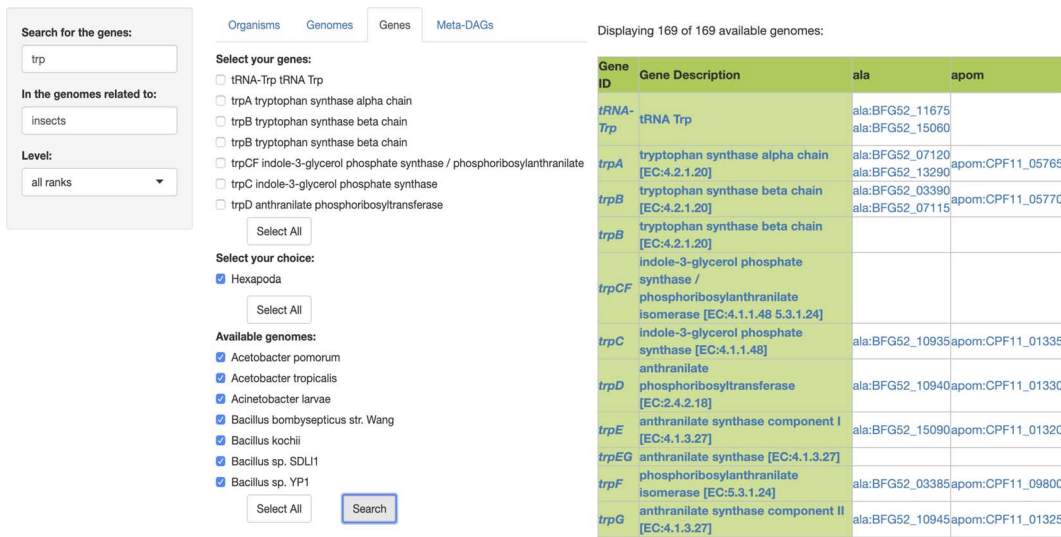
Search for the genes:

trp

In the genomes related to:

insects

Level:

all ranks

Organisms | Genomes | Genes | Meta-DAGs

Select your genes:

tRNA-Trp tRNA Trp

trpA tryptophan synthase alpha chain

trpB tryptophan synthase beta chain

trpB tryptophan synthase beta chain

trpCF indole-3-glycerol phosphate synthase / phosphoribosylanthranilate

trpC indole-3-glycerol phosphate synthase

trpD anthranilate phosphoribosyltransferase

Select All

Select your choice:

Hexapoda

Select All

Available genomes:

Acetobacter pomorum

Acetobacter tropicalis

Acinetobacter larvae

Bacillus bombysepticus str. Wang

Bacillus kochii

Bacillus sp. SDLI1

Bacillus sp. YP1

Select All

Search

Displaying 169 of 169 available genomes:

| Gene ID | Gene Description | ala | apom |
|---|---|---|---|
| tRNA-Trp | tRNA Trp | ala:BFG52_11675 ala:BFG52_15060 | |
| trpA | tryptophan synthase alpha chain [EC:4.2.1.20] | ala:BFG52_07120 ala:BFG52_13290 | apom:CPF11_05765 |
| trpB | tryptophan synthase beta chain [EC:4.2.1.20] | ala:BFG52_03390 ala:BFG52_07115 | apom:CPF11_05770 |
| trpB | tryptophan synthase beta chain [EC:4.2.1.20] | | |
| trpCF | indole-3-glycerol phosphate synthase / phosphoribosylanthranilate isomerase [EC:4.1.1.48 5.3.1.24] | | |
| trpC | indole-3-glycerol phosphate synthase [EC:4.1.1.48] | ala:BFG52_10935 | apom:CPF11_01335 |
| trpD | anthranilate phosphoribosyltransferase [EC:2.4.2.18] | ala:BFG52_10940 | apom:CPF11_01330 |
| trpE | anthranilate synthase component I [EC:4.1.3.27] | ala:BFG52_15090 | apom:CPF11_01320 |
| trpEG | anthranilate synthase [EC:4.1.3.27] | | |
| trpF | phosphoribosylanthranilate isomerase [EC:5.3.1.24] | ala:BFG52_03385 | apom:CPF11_09800 |
| trpG | anthranilate synthase component II [EC:4.1.3.27] | ala:BFG52_10945 | apom:CPF11_01325 |